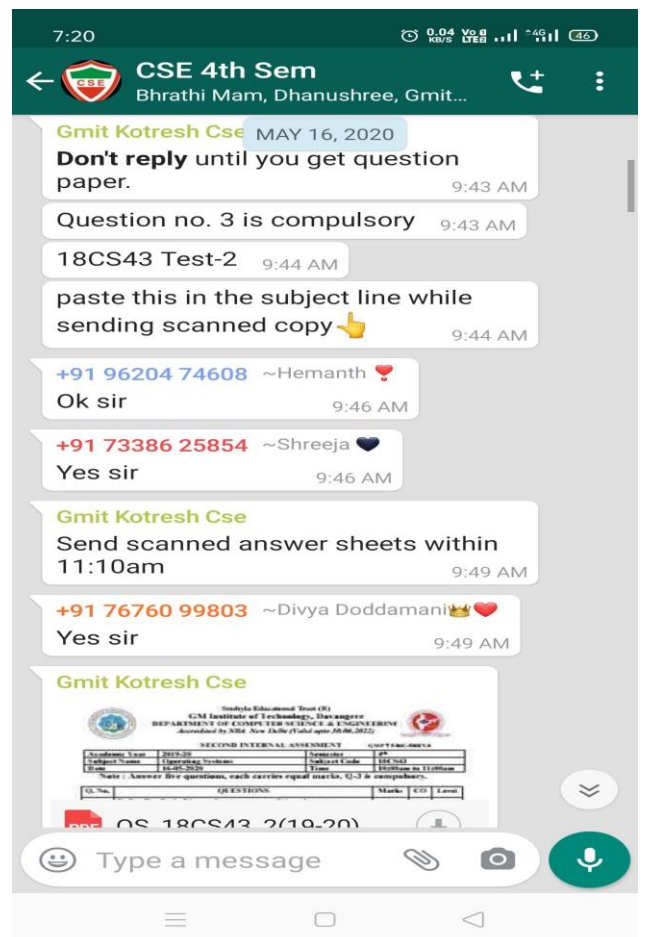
7:20

0.04 KB/S Vo LTE 4G 46

CSE 4th Sem
Bhrathi Mam, Dhanushree, Gmit...

Gmit Kotresh Cse
MAY 16, 2020
**Don't reply** until you get question paper.
9:43 AM

Question no. 3 is compulsory 9:43 AM

18CS43 Test-2 9:44 AM

paste this in the subject line while sending scanned copy👆
9:44 AM

+91 96204 74608 ~Hemanth
Ok sir 9:46 AM

+91 73386 25854 ~Shreeja
Yes sir 9:46 AM

Gmit Kotresh Cse
Send scanned answer sheets within 11:10am
9:49 AM

+91 76760 99803 ~Divya Doddamani
Yes sir 9:49 AM

Gmit Kotresh Cse

Srishyla Educational Trust (R)
GM Institute of Technology, Davangere
DEPARTMENT OF COMPUTER SCIENCE & ENGINEERING
Accredited by NBA New Delhi (Valid upto 30.06.2022)

SECOND INTERNAL ASSESSMENT

| Academic Year | 2019-20 | Semester | 4th |
|---|---|---|---|
| Subject Name | Operating Systems | Subject Code | 18CS43 |
| Date | 16-05-2020 | Time | 10:00am to 11:00am |

Note : Answer five questions, each carries equal marks, Q-3 is compulsory.

| Q. No. | QUESTIONS | Marks | CO | Level |
|---|---|---|---|---|

PDF OS_18CS43_2(19-20)

Type a message